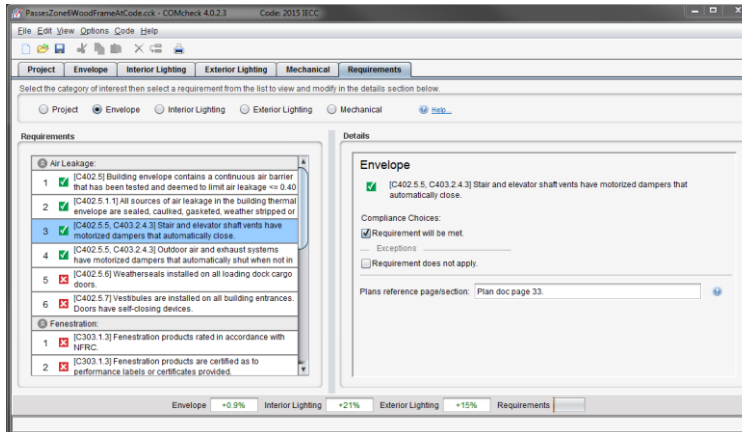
PassesZone6WoodFrameAtCode.cck - COMcheck 4.0.2.3 Code: 2015 IECC

File Edit View Options Code Help

Project | Envelope | Interior Lighting | Exterior Lighting | Mechanical | Requirements

Select the category of interest then select a requirement from the list to view and modify in the details section below.

Project Envelope Interior Lighting Exterior Lighting Mechanical Help...

Requirements

Air Leakage:

1 [C402.5] Building envelope contains a continuous air barrier that has been tested and deemed to limit air leakage <= 0.40

2 [C402.5.1.1] All sources of air leakage in the building thermal envelope are sealed, caulked, gasketed, weather stripped or

3 [C402.5.5, C403.2.4.3] Stair and elevator shaft vents have motorized dampers that automatically close.

4 [C402.5.5, C403.2.4.3] Outdoor air and exhaust systems have motorized dampers that automatically shut when not in

5 [C402.5.6] Weatherseals installed on all loading dock cargo doors.

6 [C402.5.7] Vestibules are installed on all building entrances. Doors have self-closing devices.

Fenestration:

1 [C303.1.3] Fenestration products rated in accordance with NFRC.

2 [C303.1.3] Fenestration products are certified as to performance labels or certificates provided.

Details

Envelope

[C402.5.5, C403.2.4.3] Stair and elevator shaft vents have motorized dampers that automatically close.

Compliance Choices:

Requirement will be met.

Exceptions

Requirement does not apply.

Plans reference page/section: Plan doc page 33.

Envelope +0.9% Interior Lighting +21% Exterior Lighting +15% Requirements